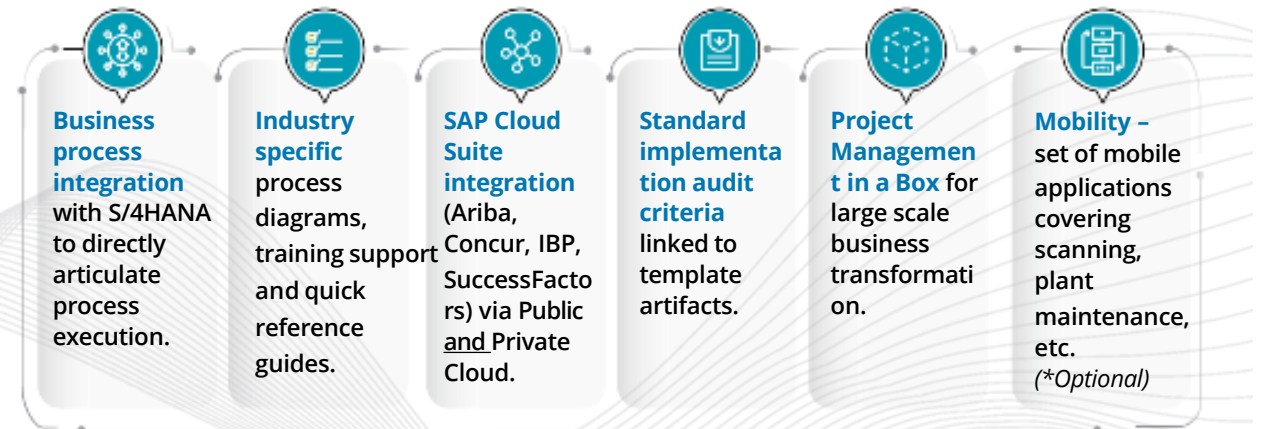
Business process integration with S/4HANA to directly articulate process execution.

Industry specific process diagrams, training support and quick reference guides.

SAP Cloud Suite integration (Ariba, Concur, IBP, SuccessFactors) via Public and Private Cloud.

Standard implementation audit criteria linked to template artifacts.

Project Management in a Box for large scale business transformation.

Mobility – set of mobile applications covering scanning, plant maintenance, etc. (*Optional)